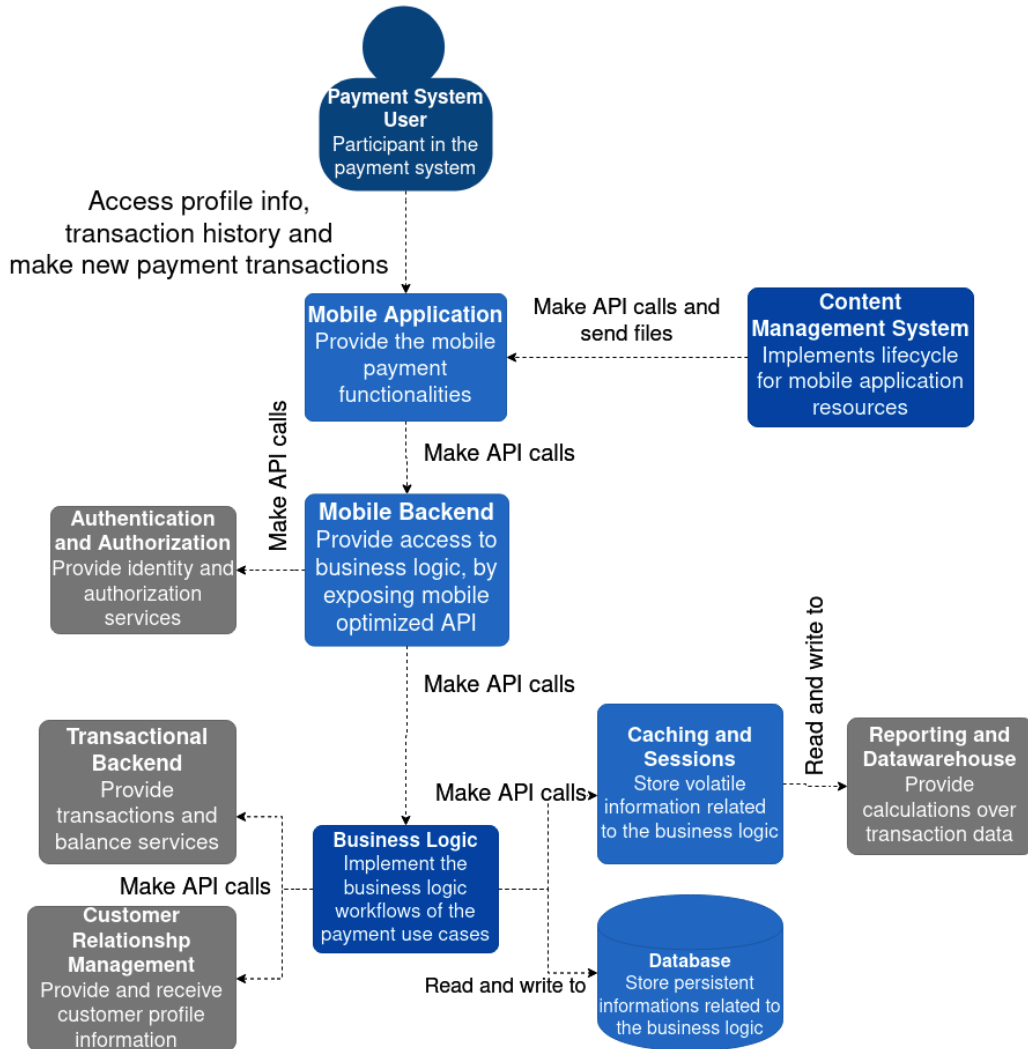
Payment System User
Participant in the payment system

Access profile info, transaction history and make new payment transactions

Mobile Application
Provide the mobile payment functionalities

Make API calls and send files

Content Management System
Implements lifecycle for mobile application resources

Make API calls

Make API calls

Mobile Backend
Provide access to business logic, by exposing mobile optimized API

Authentication and Authorization
Provide identity and authorization services

Make API calls

Read and write to

Transactional Backend
Provide transactions and balance services

Caching and Sessions
Store volatile information related to the business logic

Reporting and Datawarehouse
Provide calculations over transaction data

Make API calls

Make API calls

Business Logic
Implement the business logic workflows of the payment use cases

Customer Relationshp Management
Provide and receive customer profile information

Read and write to

Database
Store persistent informations related to the business logic